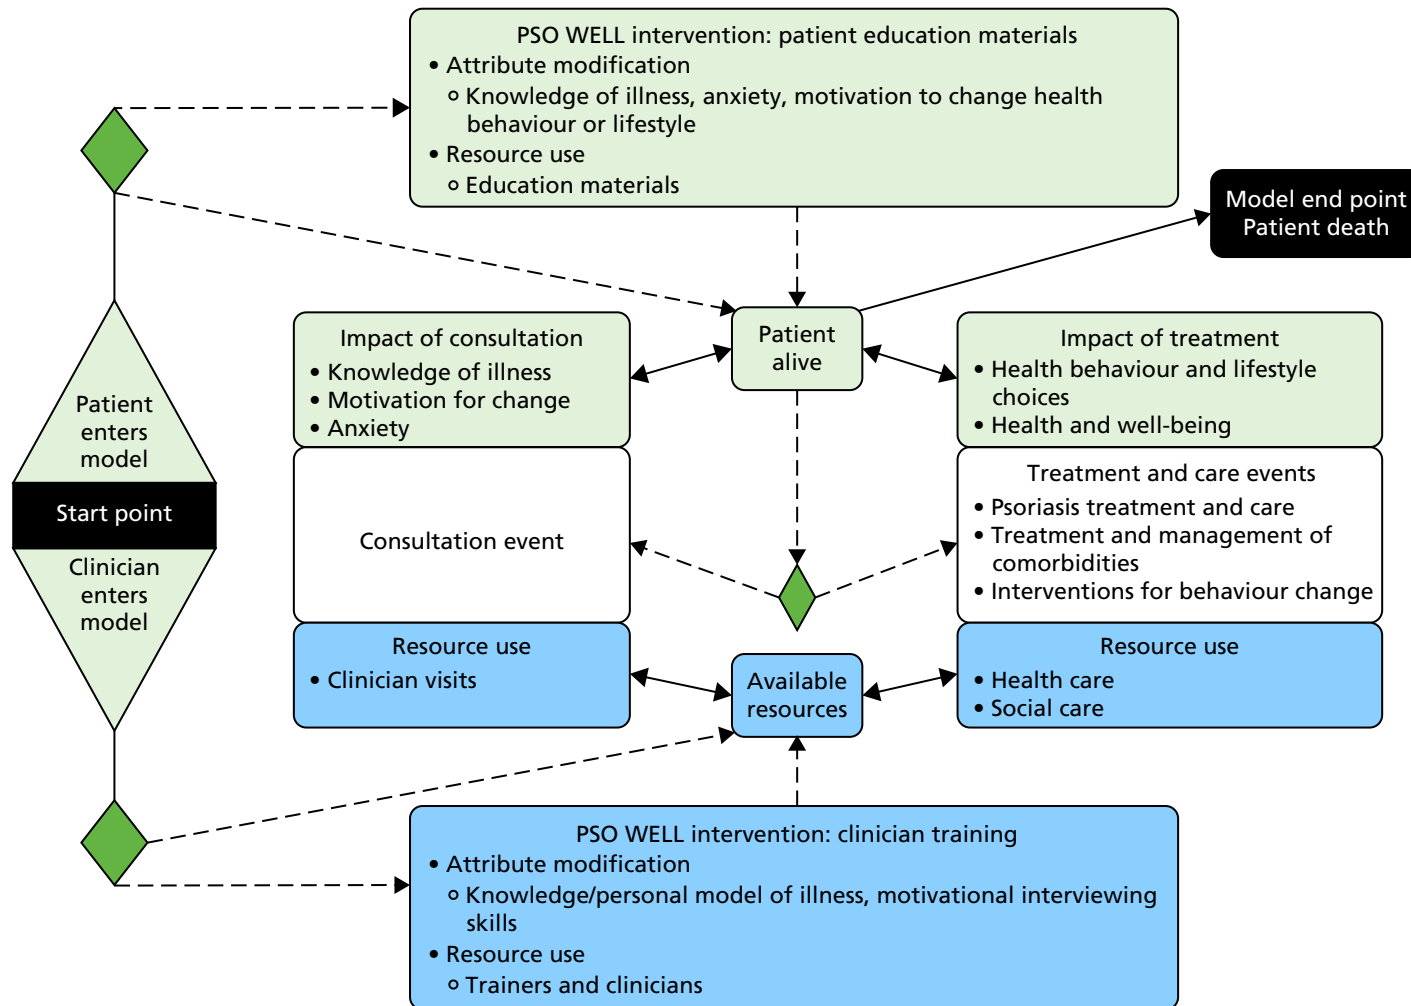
PSO WELL intervention: patient education materials
• Attribute modification
◦ Knowledge of illness, anxiety, motivation to change health behaviour or lifestyle
• Resource use
◦ Education materials

Model end point
Patient death

Patient enters model

Start point

Clinician enters model

Impact of consultation
• Knowledge of illness
• Motivation for change
• Anxiety

Patient alive

Impact of treatment
• Health behaviour and lifestyle choices
• Health and well-being

Consultation event

Treatment and care events
• Psoriasis treatment and care
• Treatment and management of comorbidities
• Interventions for behaviour change

Resource use
• Clinician visits

Available resources

Resource use
• Health care
• Social care

PSO WELL intervention: clinician training
• Attribute modification
◦ Knowledge/personal model of illness, motivational interviewing skills
• Resource use
◦ Trainers and clinicians